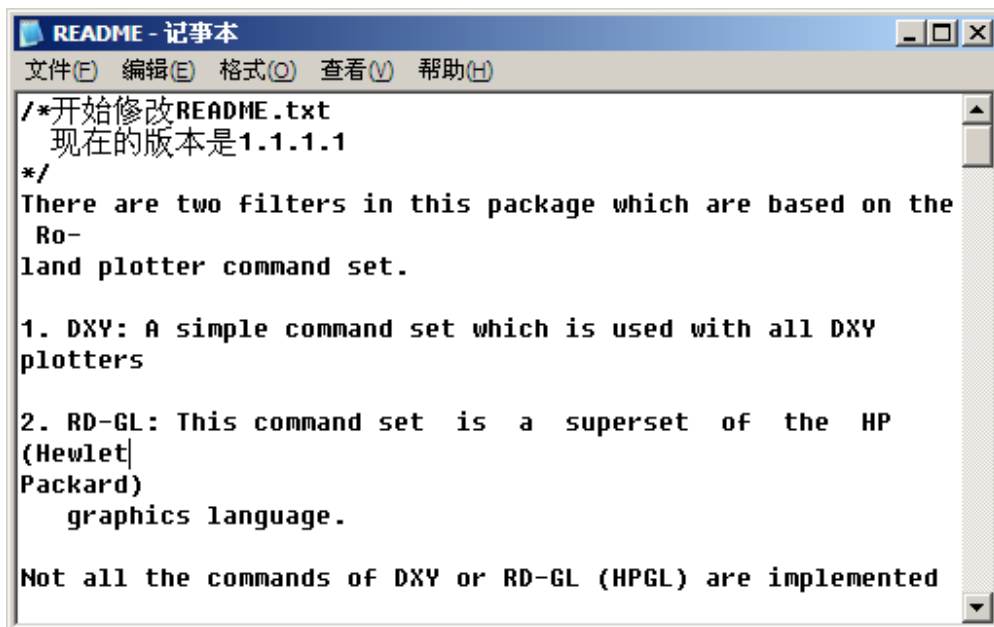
README - 记事本

文件(F) 编辑(E) 格式(O) 查看(V) 帮助(H)

/*开始修改README.txt
现在的版本是1.1.1.1
*/
There are two filters in this package which are based on the Roland plotter command set.

1. DXY: A simple command set which is used with all DXY plotters

2. RD-GL: This command set is a superset of the HP (Hewlet Packard) graphics language.

Not all the commands of DXY or RD-GL (HPGL) are implemented